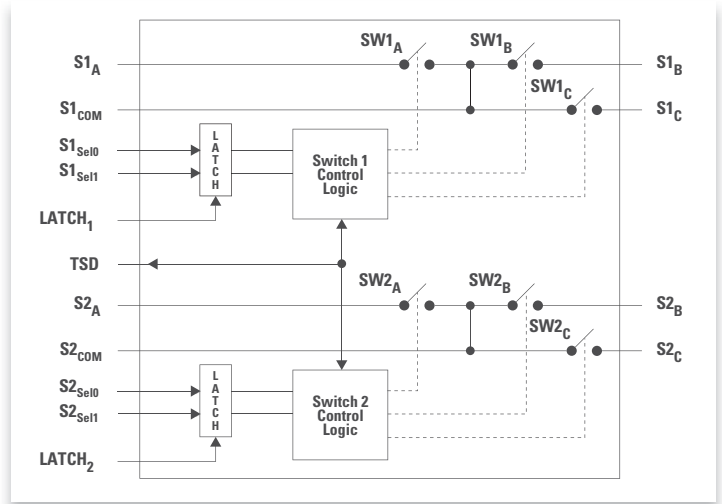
$SW1_A$

$SW1_B$

$S1_A$

$S1_B$

$SW1_C$

$S1_{COM}$

$S1_C$

$S1_{Sel0}$

$S1_{Sel1}$

L A T C H

Switch 1 Control Logic

$LATCH_1$

TSD

$SW2_A$

$SW2_B$

$S2_A$

$S2_B$

$SW2_C$

$S2_{COM}$

$S2_C$

$S2_{Sel0}$

$S2_{Sel1}$

L A T C H

Switch 2 Control Logic

$LATCH_2$